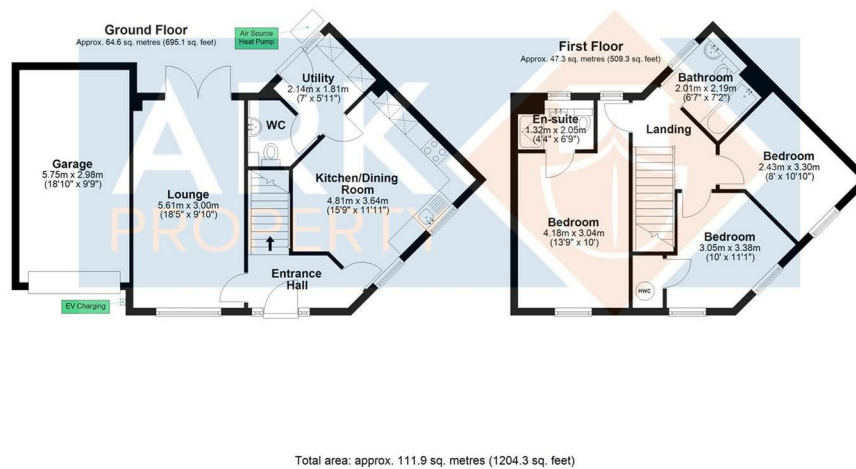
Ground Floor
Approx. 64.6 sq. metres (695.1 sq. feet)

Air Source Heat Pump

Utility
2.14m x 1.81m
(7' x 5'11")

WC

Garage
5.75m x 2.98m
(18'10" x 9'9")

Lounge
5.61m x 3.00m
(18'5" x 9'10")

Kitchen/Dining Room
4.81m x 3.64m
(15'9" x 11'11")

Entrance Hall

EV Charging

ARK PROPERTY

First Floor
Approx. 47.3 sq. metres (509.3 sq. feet)

Bathroom
2.01m x 2.19m
(6'7" x 7'2")

En-suite
1.32m x 2.05m
(4'4" x 6'9")

Landing

Bedroom
2.43m x 3.30m
(8' x 10'10")

Bedroom
4.18m x 3.04m
(13'9" x 10')

Bedroom
3.05m x 3.38m
(10' x 11'1")

HWC

Total area: approx. 111.9 sq. metres (1204.3 sq. feet)